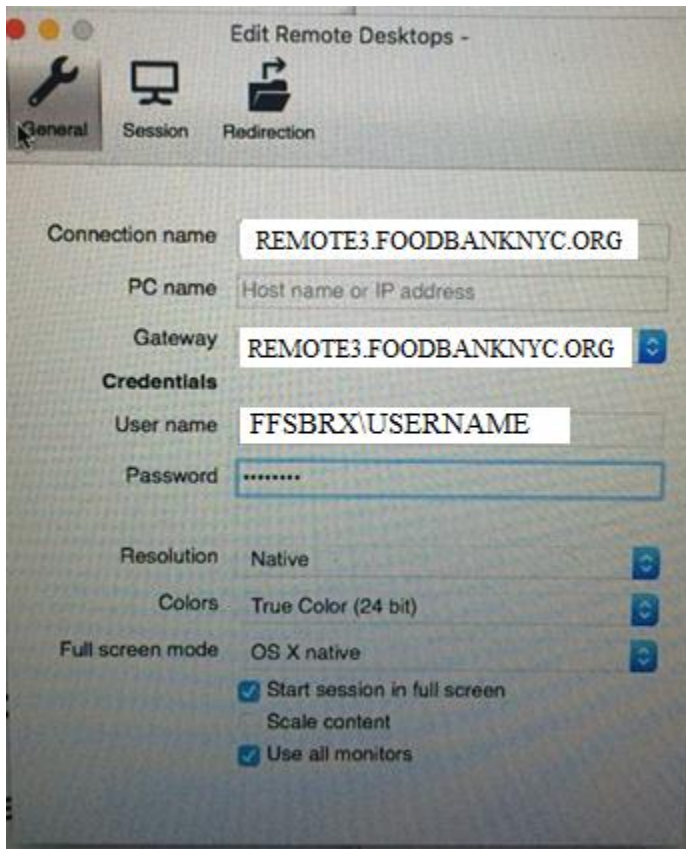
Edit Remote Desktops -

General Session Redirection

Connection name REMOTE3.FOODBANKNYC.ORG

PC name Host name or IP address

Gateway REMOTE3.FOODBANKNYC.ORG

Credentials

User name FFSBRX\USERNAME

Password ••••••••

Resolution Native

Colors True Color (24 bit)

Full screen mode OS X native

Start session in full screen

Scale content

Use all monitors